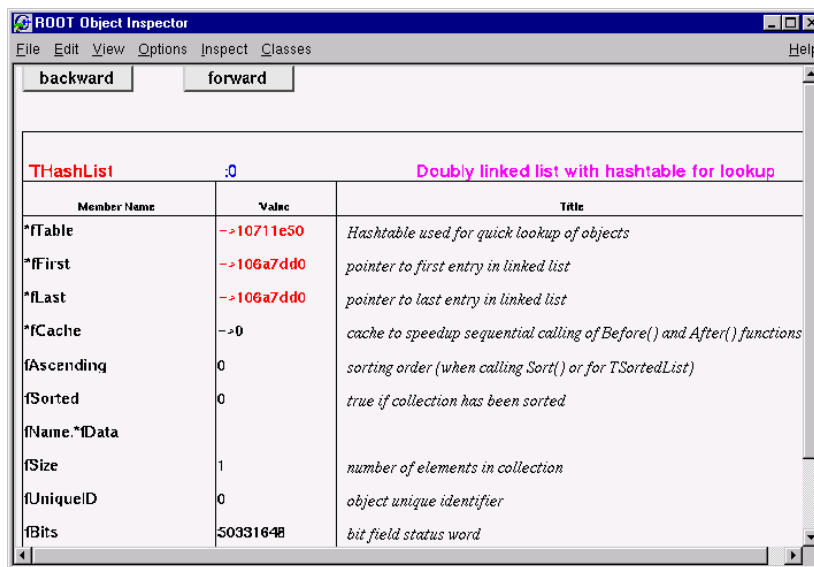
ROOT Object Inspector

File Edit View Options Inspect Classes

Help

backward

forward

THashList :0 Doubly linked list with hashtable for lookup

| Member Name | Value | Title |
|---|---|---|
| *fTable | ->10711e50 | Hashtable used for quick lookup of objects |
| *fFirst | ->106a7dd0 | pointer to first entry in linked list |
| *fLast | ->106a7dd0 | pointer to last entry in linked list |
| *fCache | ->0 | cache to speedup sequential calling of Before() and After() functions |
| fAscending | 0 | sorting order (when calling Sort() or for TSortedList) |
| fSorted | 0 | true if collection has been sorted |
| fName.*fData | | |
| fSize | 1 | number of elements in collection |
| fUniqueID | 0 | object unique identifier |
| fBits | 50331648 | bit field status word |